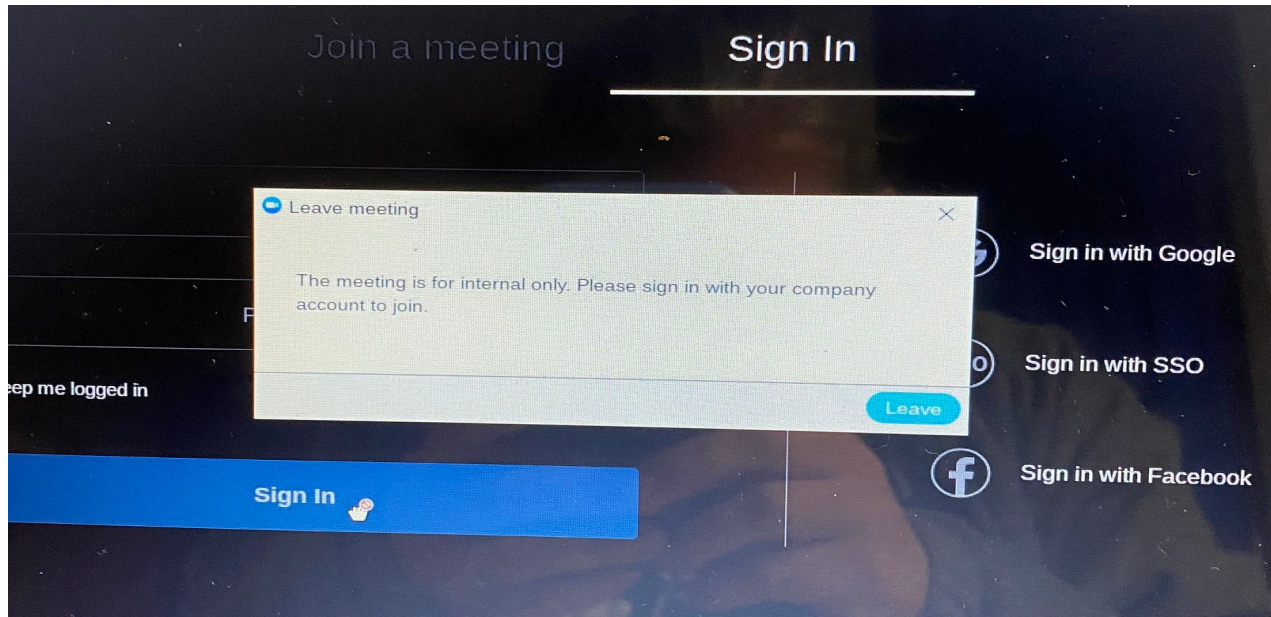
Join a meeting

Sign In

Leave meeting

The meeting is for internal only. Please sign in with your company account to join.

Leave

F

eep me logged in

Sign In

Sign in with Google

Sign in with SSO

Sign in with Facebook